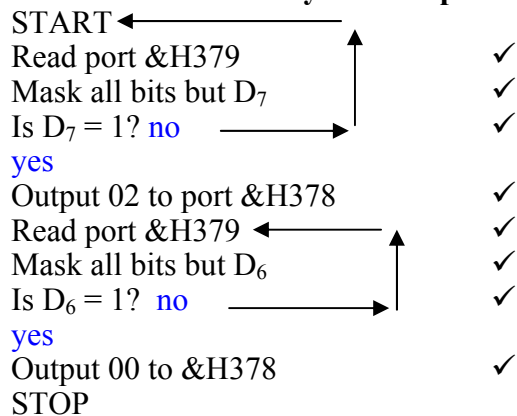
START

Read port &H379 ✓

Mask all bits but $D_7$ ✓

Is $D_7 = 1$? no ✓

yes

Output 02 to port &H378 ✓

Read port &H379 ✓

Mask all bits but $D_6$ ✓

Is $D_6 = 1$? no ✓

yes

Output 00 to &H378 ✓

STOP